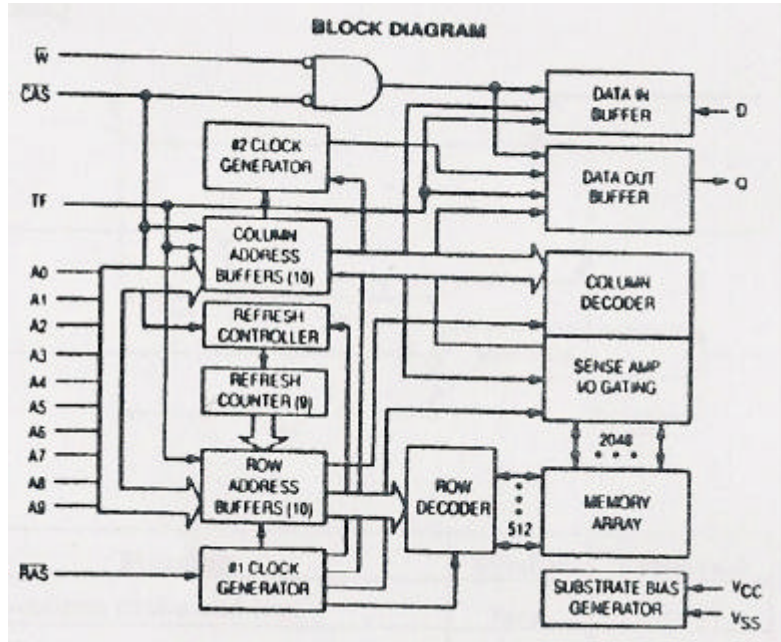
BLOCK DIAGRAM

$\overline{W}$

$\overline{CAS}$

TF

A0
A1
A2
A3
A4
A5
A6
A7
A8
A9

$\overline{RAS}$

#2 CLOCK GENERATOR

COLUMN ADDRESS BUFFERS (10)

REFRESH CONTROLLER

REFRESH COUNTER (9)

ROW ADDRESS BUFFERS (10)

#1 CLOCK GENERATOR

DATA IN BUFFER

D

DATA OUT BUFFER

Q

COLUMN DECODER

SENSE AMP I/O GATING

2048

ROW DECODER

512

MEMORY ARRAY

SUBSTRATE BIAS GENERATOR

$V_{CC}$

$V_{SS}$